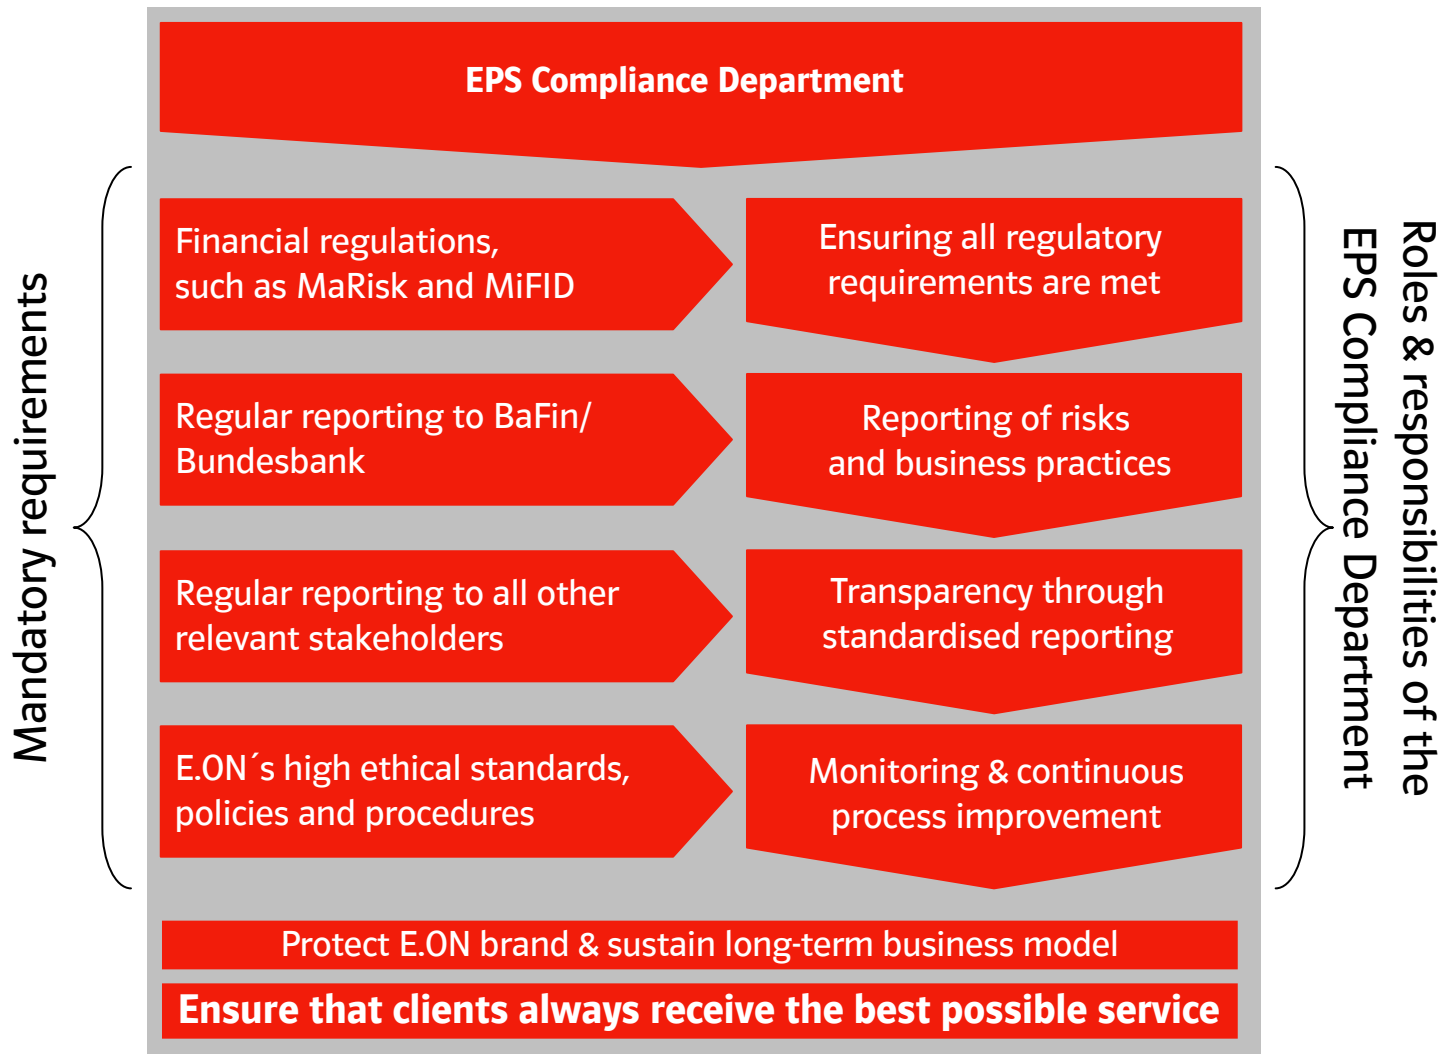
EPS Compliance Department

Mandatory requirements

Financial regulations, such as MaRisk and MiFID

Ensuring all regulatory requirements are met

Regular reporting to BaFin/ Bundesbank

Reporting of risks and business practices

Regular reporting to all other relevant stakeholders

Transparency through standardised reporting

E.ON´s high ethical standards, policies and procedures

Monitoring & continuous process improvement

Roles & responsibilities of the EPS Compliance Department

Protect E.ON brand & sustain long-term business model

Ensure that clients always receive the best possible service